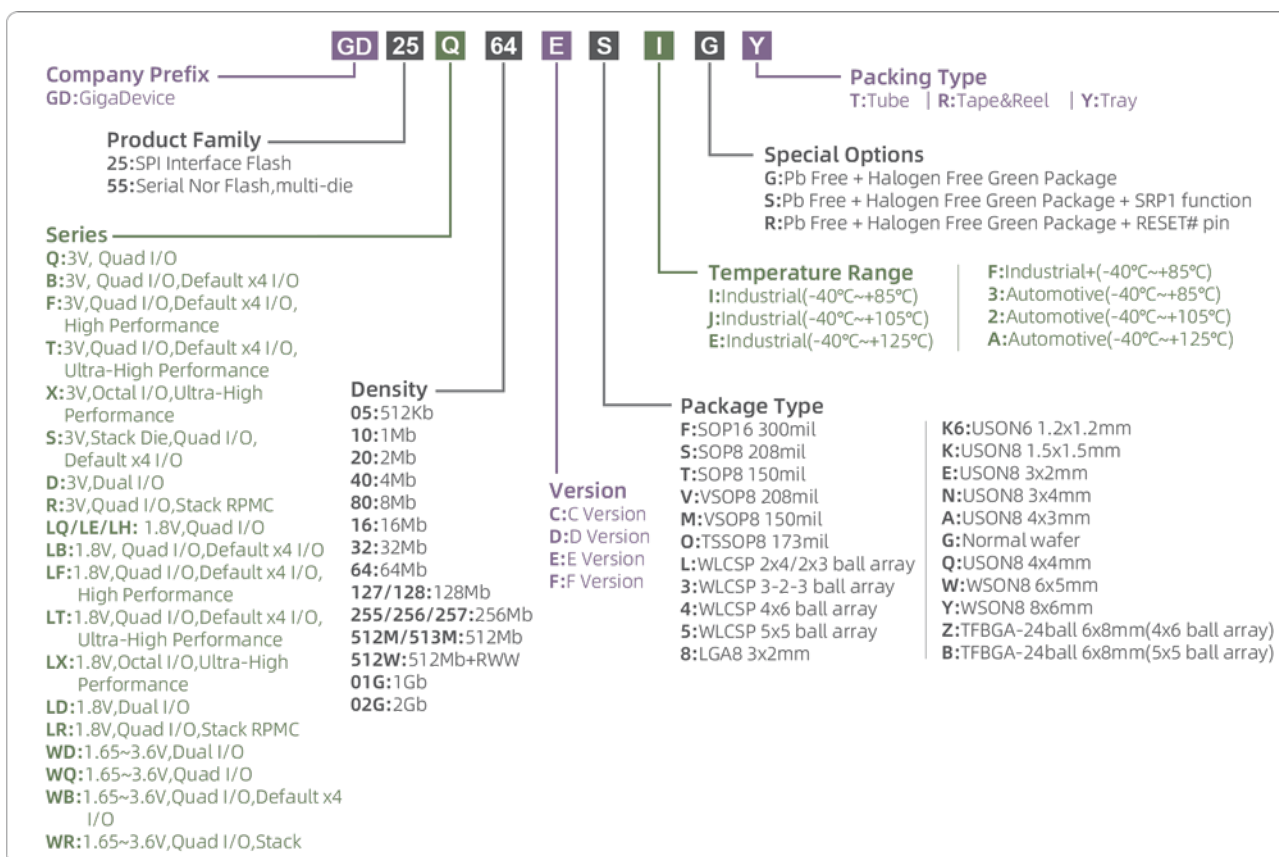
GD 25 Q 64 E S I G Y

Company Prefix
GD:GigaDevice

Product Family
25:SPI Interface Flash
55:Serial Nor Flash,multi-die

Series
Q:3V, Quad I/O
B:3V, Quad I/O,Default x4 I/O
F:3V,Quad I/O,Default x4 I/O, High Performance
T:3V,Quad I/O,Default x4 I/O, Ultra-High Performance
X:3V,Octal I/O,Ultra-High Performance
S:3V,Stack Die,Quad I/O, Default x4 I/O
D:3V,Dual I/O
R:3V,Quad I/O,Stack RPMC
LQ/LE/LH: 1.8V,Quad I/O
LB:1.8V, Quad I/O,Default x4 I/O
LF:1.8V,Quad I/O,Default x4 I/O, High Performance
LT:1.8V,Quad I/O,Default x4 I/O, Ultra-High Performance
LX:1.8V,Octal I/O,Ultra-High Performance
LD:1.8V,Dual I/O
LR:1.8V,Quad I/O,Stack RPMC
WD:1.65~3.6V,Dual I/O
WQ:1.65~3.6V,Quad I/O
WB:1.65~3.6V,Quad I/O,Default x4 I/O
WR:1.65~3.6V,Quad I/O,Stack

Density
05:512Kb
10:1Mb
20:2Mb
40:4Mb
80:8Mb
16:16Mb
32:32Mb
64:64Mb
127/128:128Mb
255/256/257:256Mb
512M/513M:512Mb
512W:512Mb+RWW
01G:1Gb
02G:2Gb

Version
C:C Version
D:D Version
E:E Version
F:F Version

Packing Type
T:Tube | R:Tape&Reel | Y:Tray

Special Options
G:Pb Free + Halogen Free Green Package
S:Pb Free + Halogen Free Green Package + SRP1 function
R:Pb Free + Halogen Free Green Package + RESET# pin

Temperature Range
I:Industrial(-40℃~+85℃)
J:Industrial(-40℃~+105℃)
E:Industrial(-40℃~+125℃)
F:Industrial+(-40℃~+85℃)
3:Automotive(-40℃~+85℃)
2:Automotive(-40℃~+105℃)
A:Automotive(-40℃~+125℃)

Package Type
F:SOP16 300mil
S:SOP8 208mil
T:SOP8 150mil
V:VSOP8 208mil
M:VSOP8 150mil
O:TSSOP8 173mil
L:WLCSP 2x4/2x3 ball array
3:WLCSP 3-2-3 ball array
4:WLCSP 4x6 ball array
5:WLCSP 5x5 ball array
8:LGA8 3x2mm
K6:USON6 1.2x1.2mm
K:USON8 1.5x1.5mm
E:USON8 3x2mm
N:USON8 3x4mm
A:USON8 4x3mm
G:Normal wafer
Q:USON8 4x4mm
W:WSON8 6x5mm
Y:WSON8 8x6mm
Z:TFBGA-24ball 6x8mm(4x6 ball array)
B:TFBGA-24ball 6x8mm(5x5 ball array)